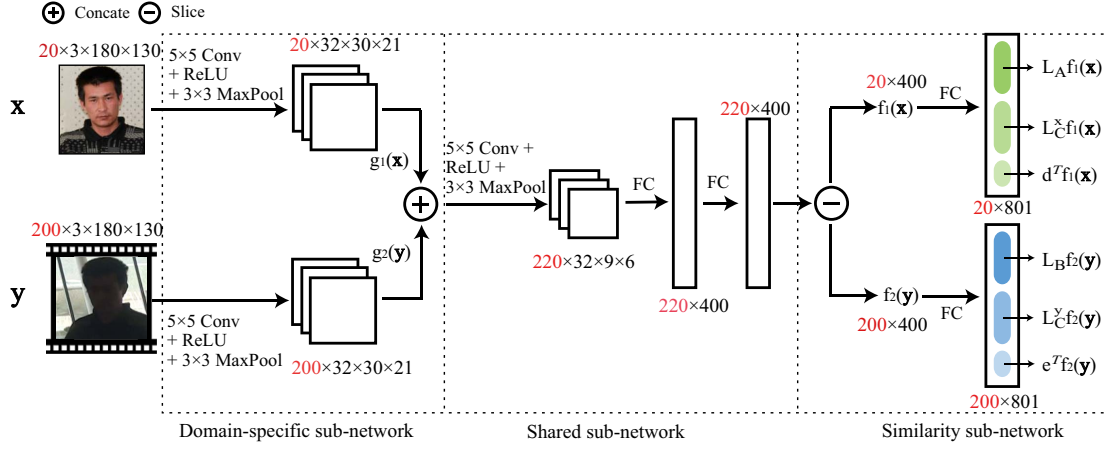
⊕ Concate ⊖ Slice

20×3×180×130

x

5×5 Conv + ReLU + 3×3 MaxPool

20×32×30×21

$g_1(\mathbf{x})$

200×3×180×130

y

5×5 Conv + ReLU + 3×3 MaxPool

200×32×30×21

$g_2(\mathbf{y})$

5×5 Conv + ReLU + 3×3 MaxPool

220×32×9×6

FC

220×400

FC

220×400

20×400

$f_1(\mathbf{x})$

FC

$L_A f_1(\mathbf{x})$

$L_C^x f_1(\mathbf{x})$

$d^T f_1(\mathbf{x})$

20×801

$f_2(\mathbf{y})$

200×400

FC

$L_B f_2(\mathbf{y})$

$L_C^y f_2(\mathbf{y})$

$e^T f_2(\mathbf{y})$

200×801

Domain-specific sub-network

Shared sub-network

Similarity sub-network